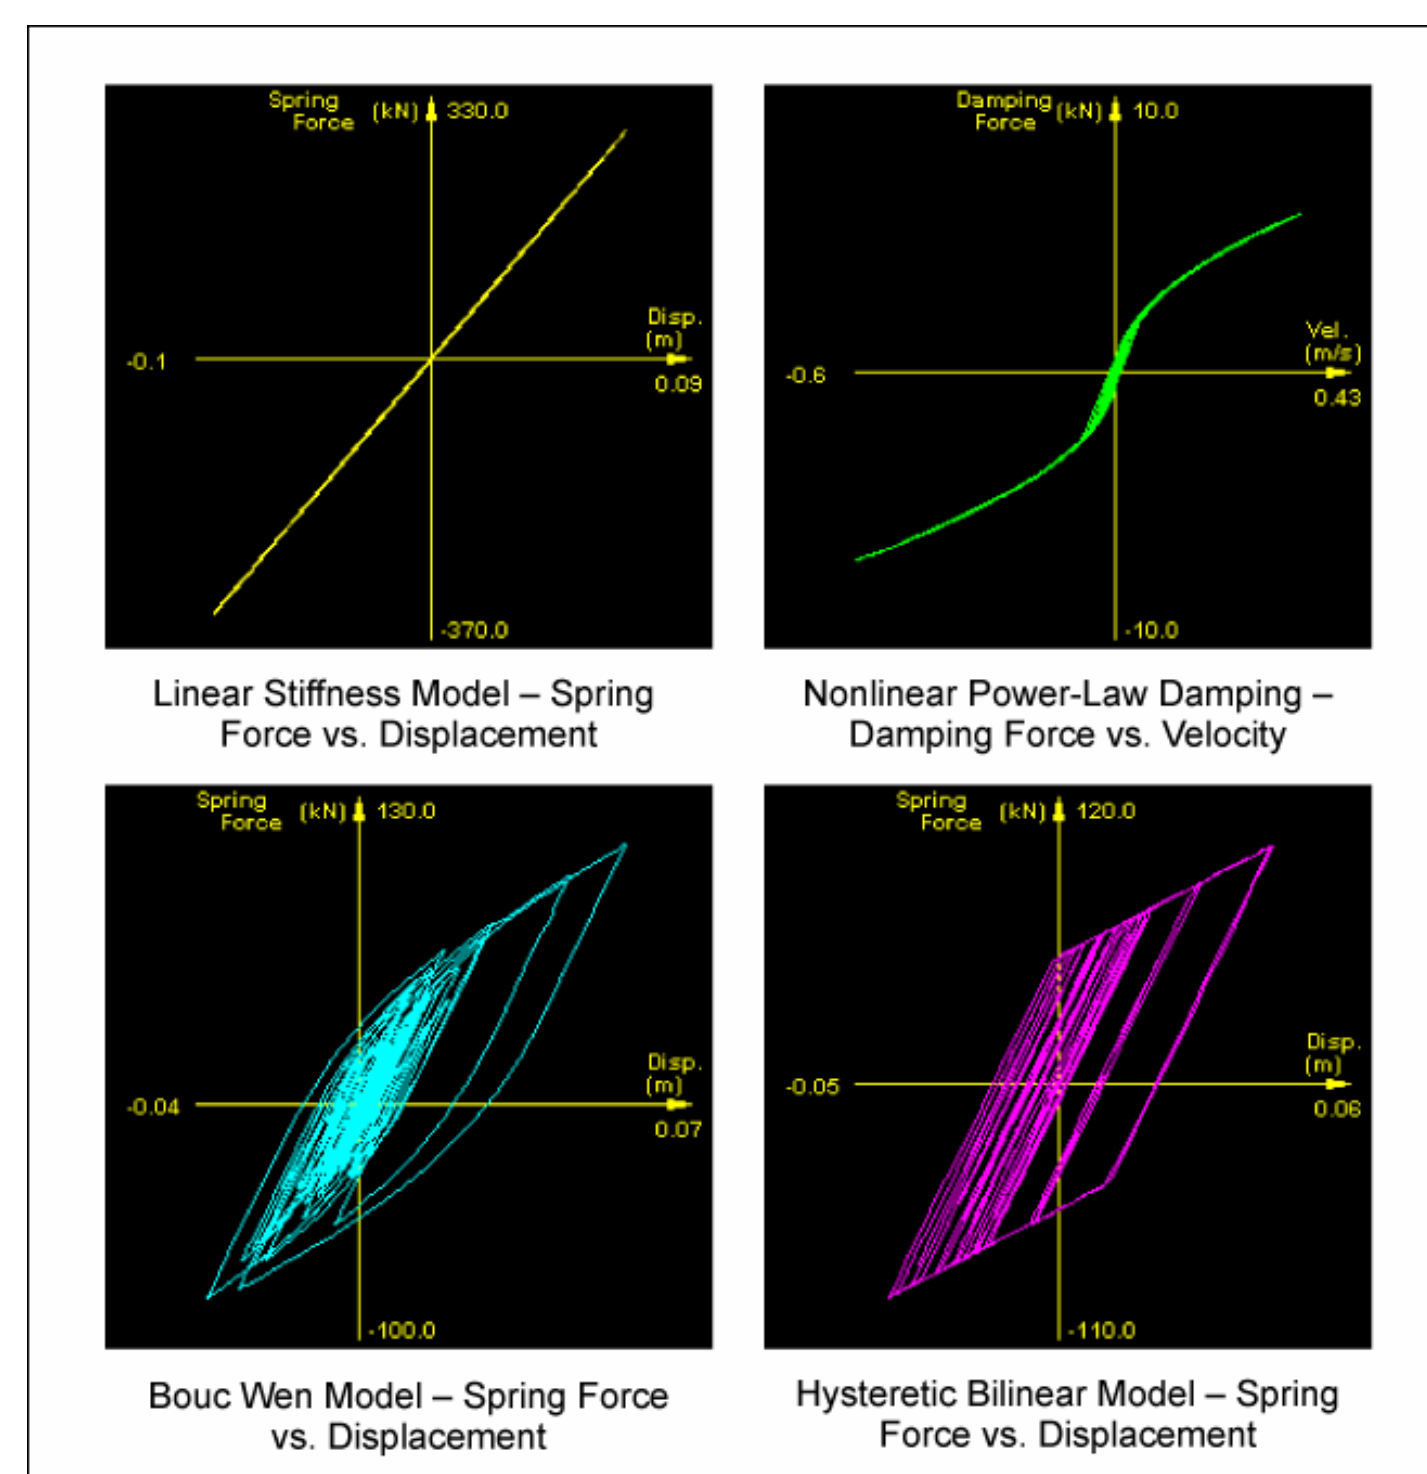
Spring Force (kN) 330.0

Disp. (m)

-0.1

0.09

-370.0

Linear Stiffness Model – Spring Force vs. Displacement

Damping Force (kN) 10.0

Vel. (m/s)

-0.6

0.43

-10.0

Nonlinear Power-Law Damping – Damping Force vs. Velocity

Spring Force (kN) 130.0

Disp. (m)

-0.04

0.07

-100.0

Bouc Wen Model – Spring Force vs. Displacement

Spring Force (kN) 120.0

Disp. (m)

-0.05

0.06

-110.0

Hysteretic Bilinear Model – Spring Force vs. Displacement